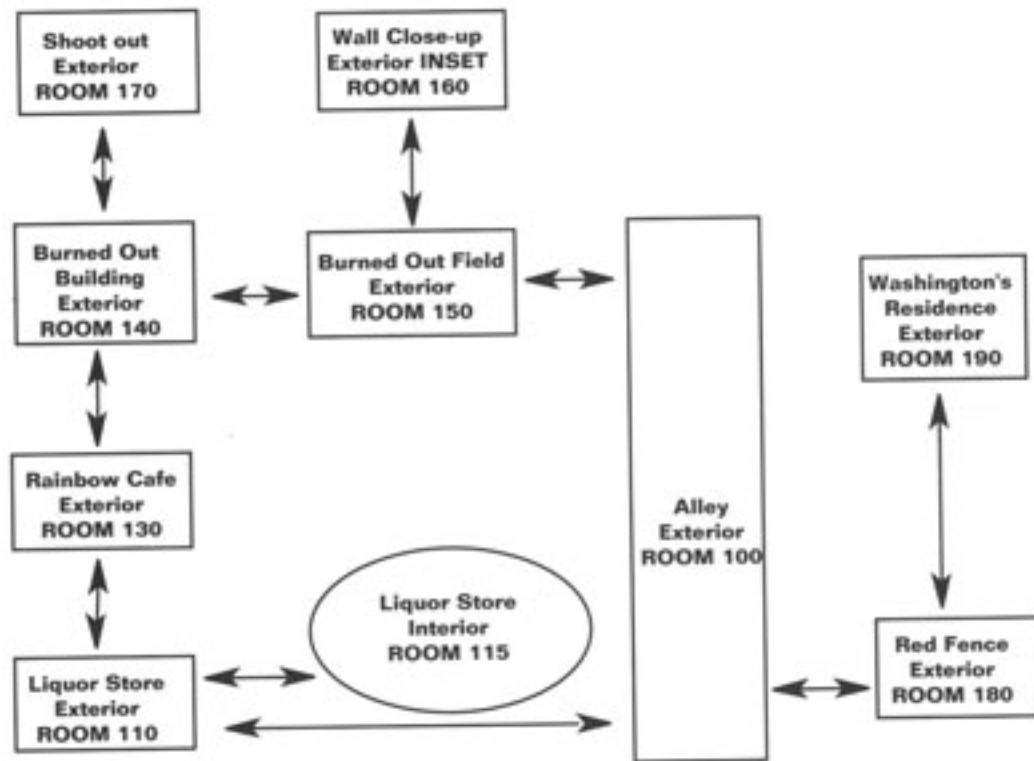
Shoot out
Exterior
ROOM 170

Wall Close-up
Exterior INSET
ROOM 160

Burned Out
Building
Exterior
ROOM 140

Burned Out Field
Exterior
ROOM 150

Washington's
Residence
Exterior
ROOM 190

Rainbow Cafe
Exterior
ROOM 130

Alley
Exterior
ROOM 100

Liquor Store
Interior
ROOM 115

Liquor Store
Exterior
ROOM 110

Red Fence
Exterior
ROOM 180